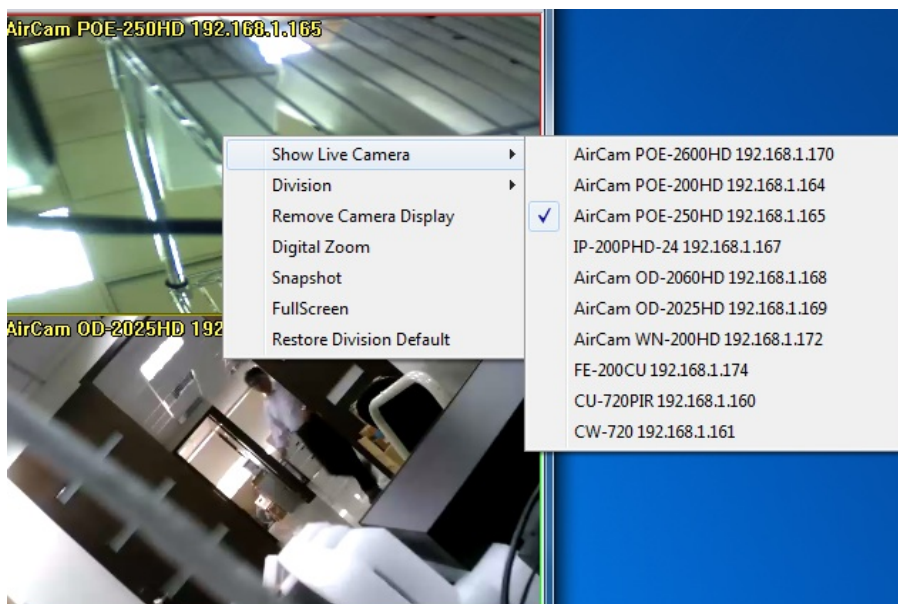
AirCam POE-250HD 192.168.1.165

Show Live Camera
Division
Remove Camera Display
Digital Zoom
Snapshot
FullScreen
Restore Division Default

AirCam POE-2600HD 192.168.1.170
AirCam POE-200HD 192.168.1.164
✓ AirCam POE-250HD 192.168.1.165
IP-200PHD-24 192.168.1.167
AirCam OD-2060HD 192.168.1.168
AirCam OD-2025HD 192.168.1.169
AirCam WN-200HD 192.168.1.172
FE-200CU 192.168.1.174
CU-720PIR 192.168.1.160
CW-720 192.168.1.161

AirCam OD-2025HD 192